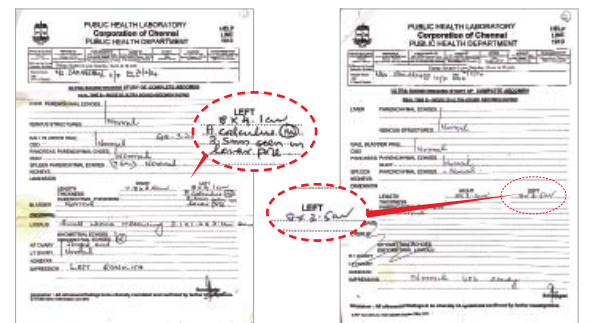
PUBLIC HEALTH LABORATORY
Corporation of Chennai
PUBLIC HEALTH DEPARTMENT

HELP LINE

LEFT
8 X 4. 1cm
A calculus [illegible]
8.5mm seen in
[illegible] Pole

Normal
Normal

LEFT DOUBLE

PUBLIC HEALTH LABORATORY
Corporation of Chennai
PUBLIC HEALTH DEPARTMENT

HELP LINE

LEFT
9 x 4.3.5cm

Normal
Normal
Normal

LEFT
9 x 4.3.5cm

Normal